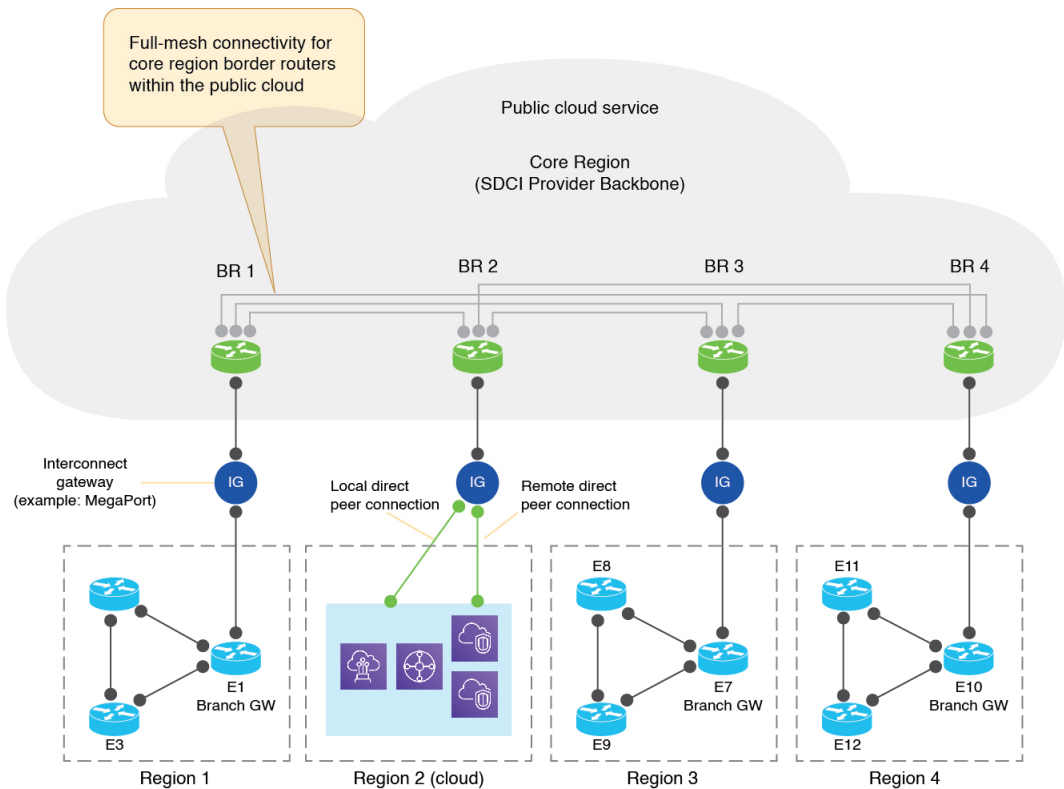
Full-mesh connectivity for core region border routers within the public cloud

Public cloud service

Core Region
(SDCI Provider Backbone)

BR 1

BR 2

BR 3

BR 4

Interconnect gateway
(example: MegaPort)

IG

IG

IG

IG

Local direct peer connection

Remote direct peer connection

E1
Branch GW

E3

E8

E7
Branch GW

E9

E11

E10
Branch GW

E12

Region 1

Region 2 (cloud)

Region 3

Region 4